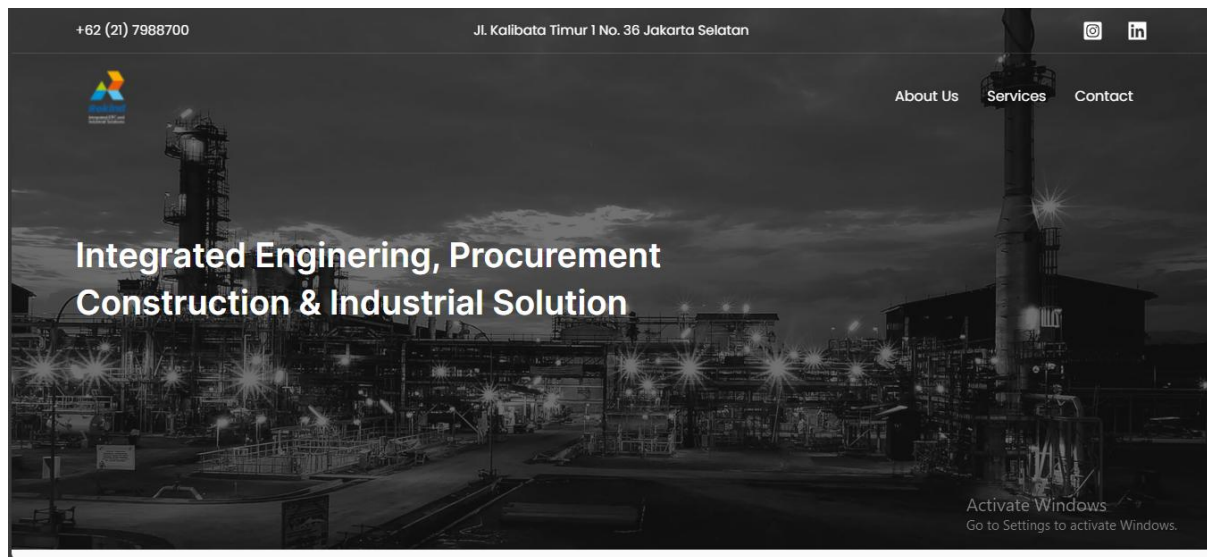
+62 (21) 7988700

Jl. Kalibata Timur 1 No. 36 Jakarta Selatan

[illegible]

About Us Services Contact

Integrated Enginering, Procurement Construction & Industrial Solution

Activate Windows
Go to Settings to activate Windows.